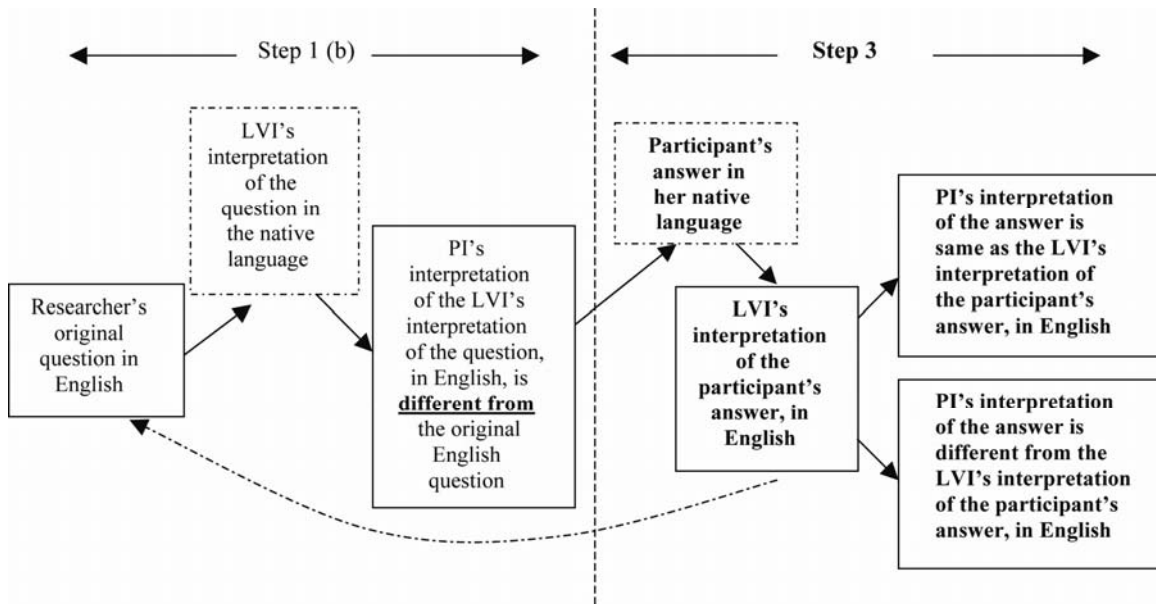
Step 1 (b)

Step 3

LVI's interpretation of the question in the native language

Researcher's original question in English

PI's interpretation of the LVI's interpretation of the question, in English, is **different from** the original English question

Participant's answer in her native language

LVI's interpretation of the participant's answer, in English

PI's interpretation of the answer is same as the LVI's interpretation of the participant's answer, in English

PI's interpretation of the answer is different from the LVI's interpretation of the participant's answer, in English